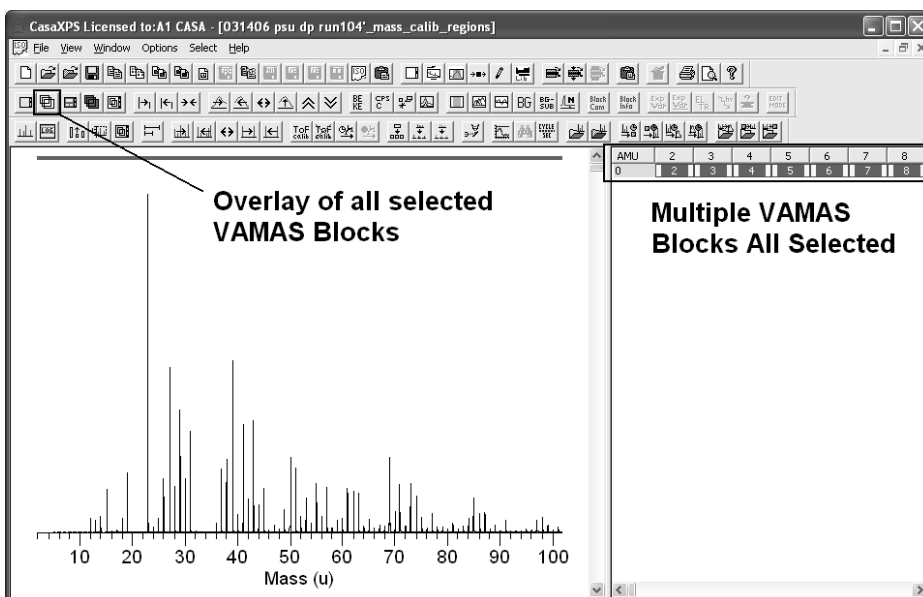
CasaXPS Licensed to:A1 CASA - [031406 psu dp run104'_mass_calib_regions]

File View Window Options Select Help

BE KE CPS C BG Black Com Black Info Exp Var Exp Var EL TR EDIT MODE

ToF calib ToF calib CYCLE SEE

Overlay of all selected VAMAS Blocks

| AMU | 2 | 3 | 4 | 5 | 6 | 7 | 8 |
|---|---|---|---|---|---|---|---|
| 0 | 2 | 3 | 4 | 5 | 6 | 7 | 8 |

Multiple VAMAS Blocks All Selected

10 20 30 40 50 60 70 80 90 100
Mass (u)